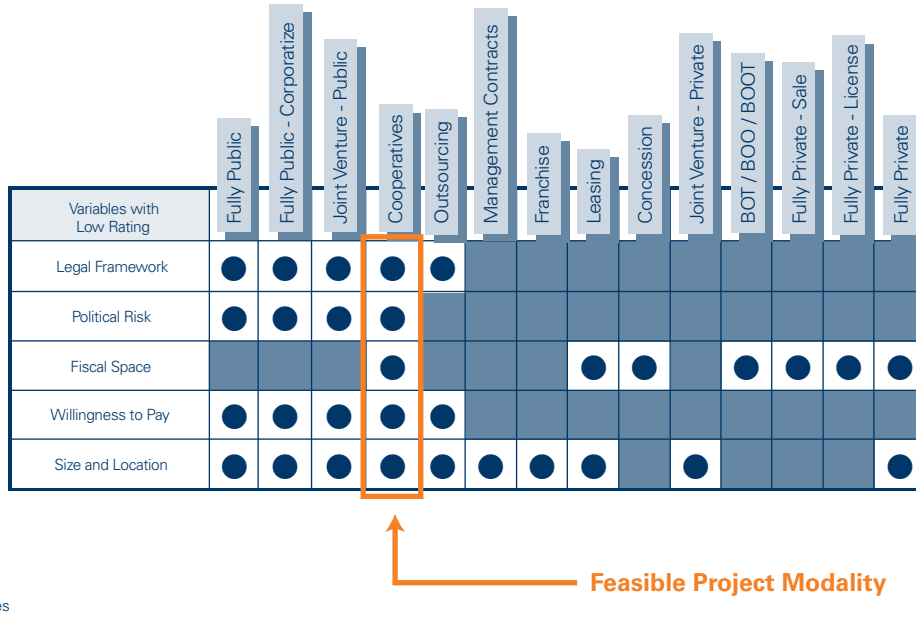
| Variables with Low Rating | Fully Public | Fully Public - Corporatize | Joint Venture - Public | Cooperatives | Outsourcing | Management Contracts | Franchise | Leasing | Concession | Joint Venture - Private | BOT / BOO / BOOT | Fully Private - Sale | Fully Private - License | Fully Private |
|---|---|---|---|---|---|---|---|---|---|---|---|---|---|---|
| Legal Framework | ● | ● | ● | ● | ● | | | | | | | | | |
| Political Risk | ● | ● | ● | ● | | | | | | | | | | |
| Fiscal Space | | | | ● | | | | ● | ● | | ● | ● | ● | ● |
| Willingness to Pay | ● | ● | ● | ● | ● | | | | | | | | | |
| Size and Location | ● | ● | ● | ● | ● | ● | ● | ● | | ● | | | | ● |

Feasible Project Modality

es